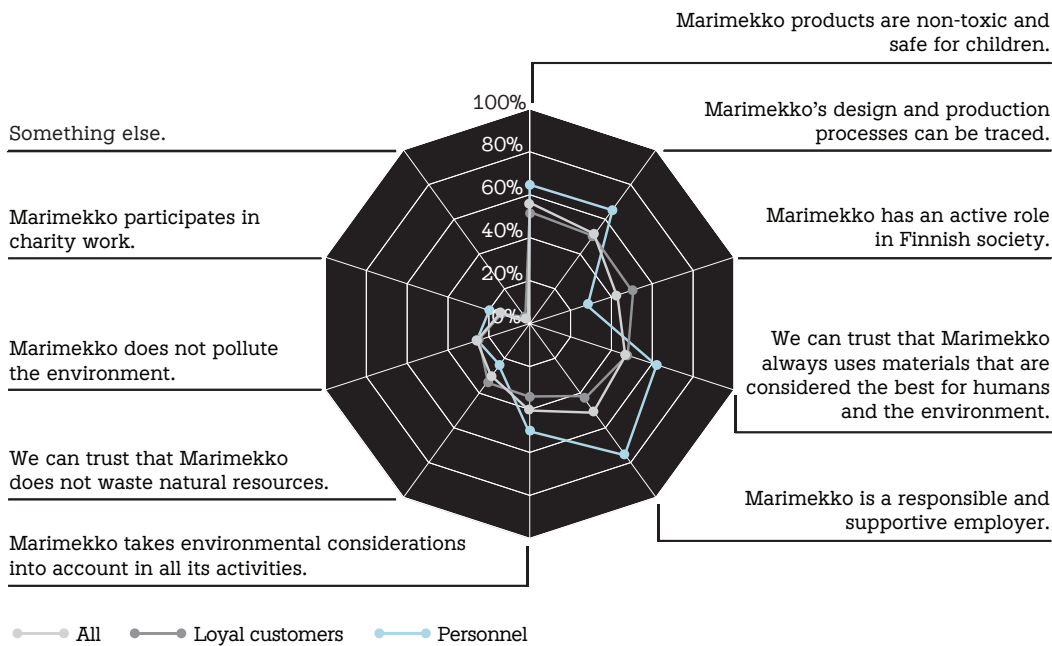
Marimekko products are non-toxic and safe for children.

Marimekko's design and production processes can be traced.

Marimekko has an active role in Finnish society.

We can trust that Marimekko always uses materials that are considered the best for humans and the environment.

Marimekko is a responsible and supportive employer.

Marimekko takes environmental considerations into account in all its activities.

We can trust that Marimekko does not waste natural resources.

Marimekko does not pollute the environment.

Marimekko participates in charity work.

Something else.

100%
80%
60%
40%
20%
0%

All
Loyal customers
Personnel